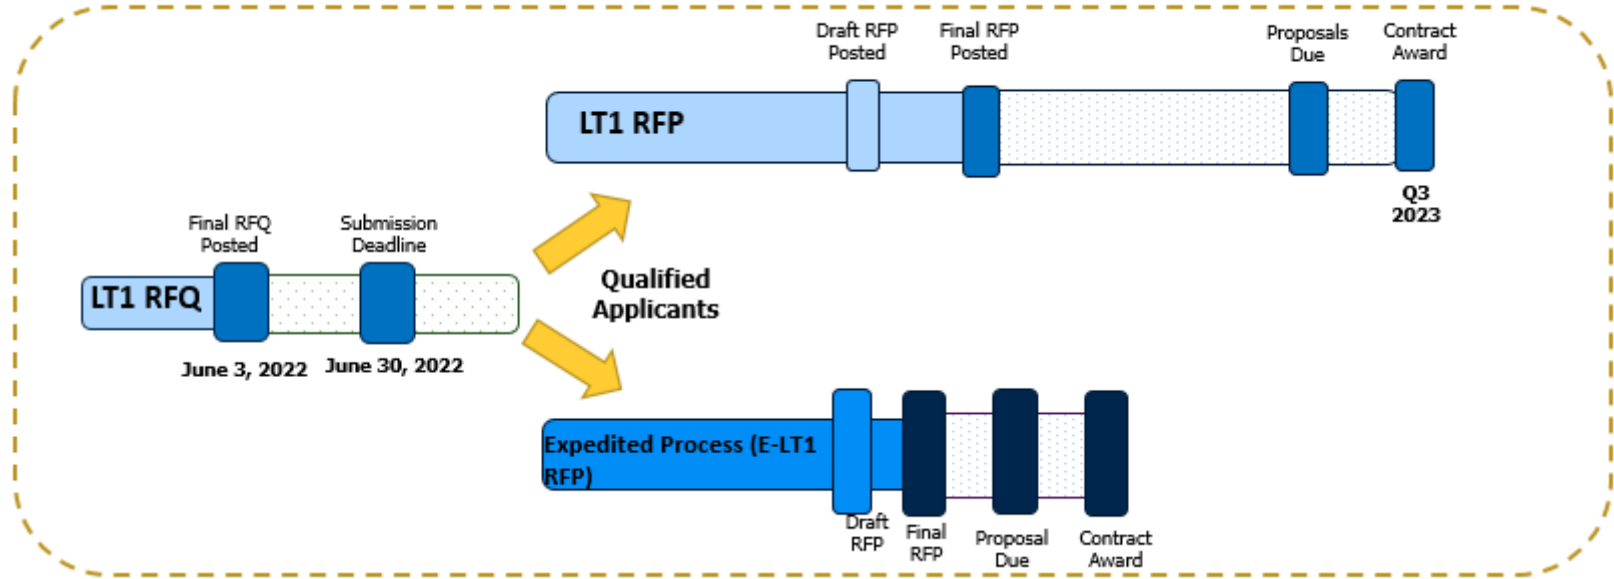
Draft RFP Posted

Final RFP Posted

Proposals Due

Contract Award

LT1 RFP

Q3 2023

Final RFQ Posted

Submission Deadline

LT1 RFQ

June 3, 2022

June 30, 2022

Qualified Applicants

Expedited Process (E-LT1 RFP)

Draft RFP

Final RFP

Proposal Due

Contract Award